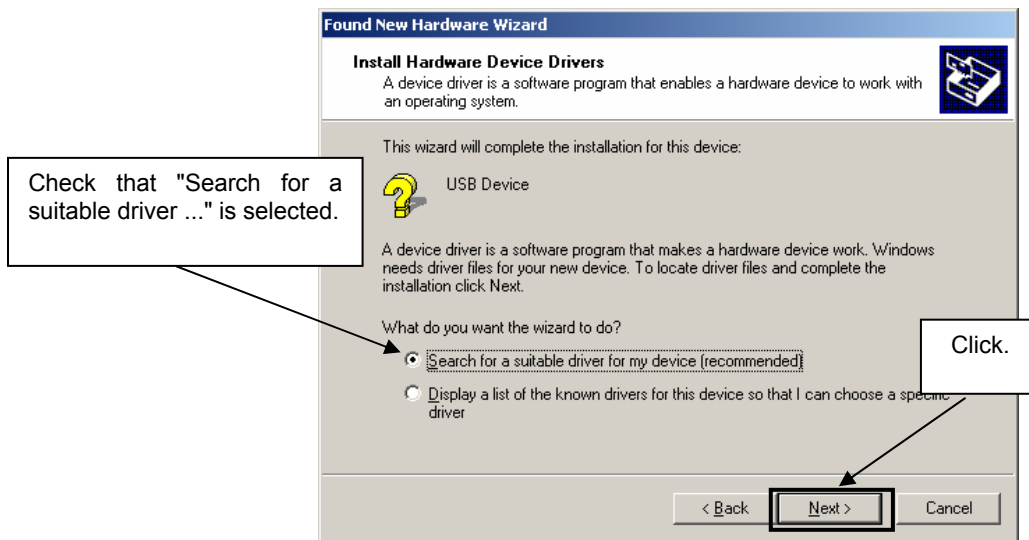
Found New Hardware Wizard

Install Hardware Device Drivers
A device driver is a software program that enables a hardware device to work with an operating system.

This wizard will complete the installation for this device:

USB Device

A device driver is a software program that makes a hardware device work. Windows needs driver files for your new device. To locate driver files and complete the installation click Next.

What do you want the wizard to do?

Search for a suitable driver for my device (recommended)

Display a list of the known drivers for this device so that I can choose a specific driver

< Back

Next >

Cancel

Check that "Search for a suitable driver ..." is selected.

Click.